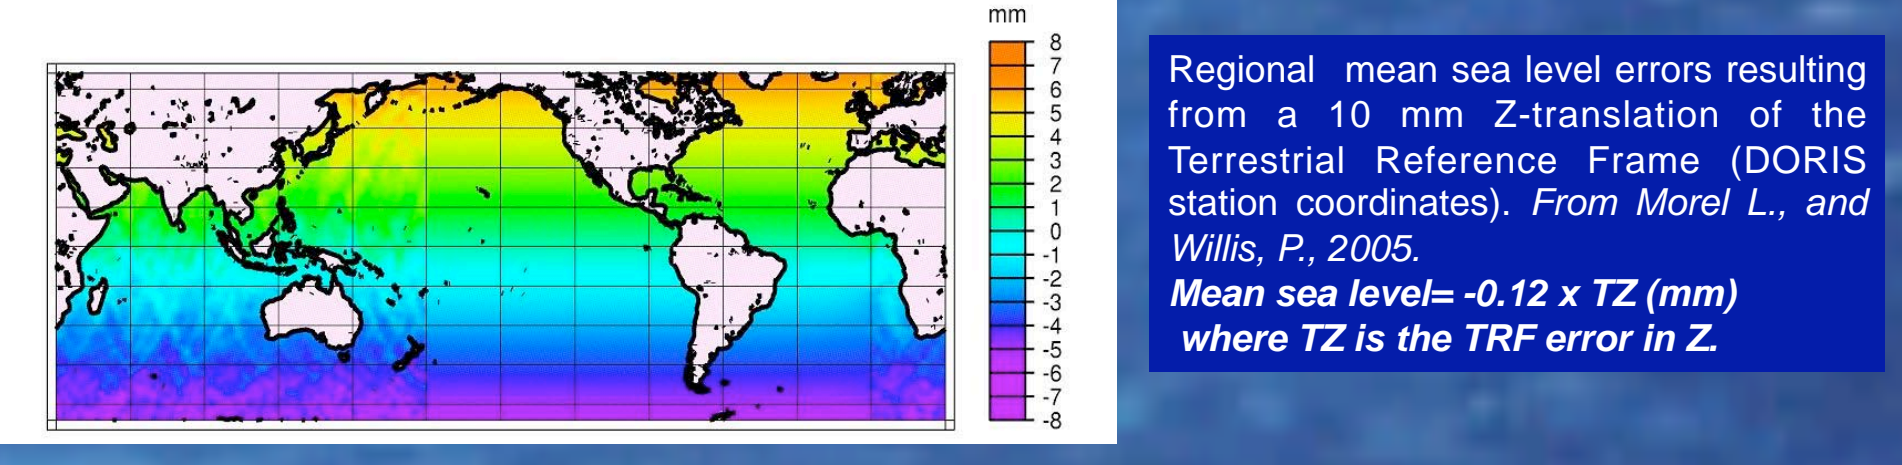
mm
8
7
6
5
4
3
2
1
0
-1
-2
-3
-4
-5
-6
-7
-8

Regional mean sea level errors resulting from a 10 mm Z-translation of the Terrestrial Reference Frame (DORIS station coordinates). *From Morel L., and Willis, P., 2005.*
***Mean sea level= -0.12 x TZ (mm) where TZ is the TRF error in Z.***